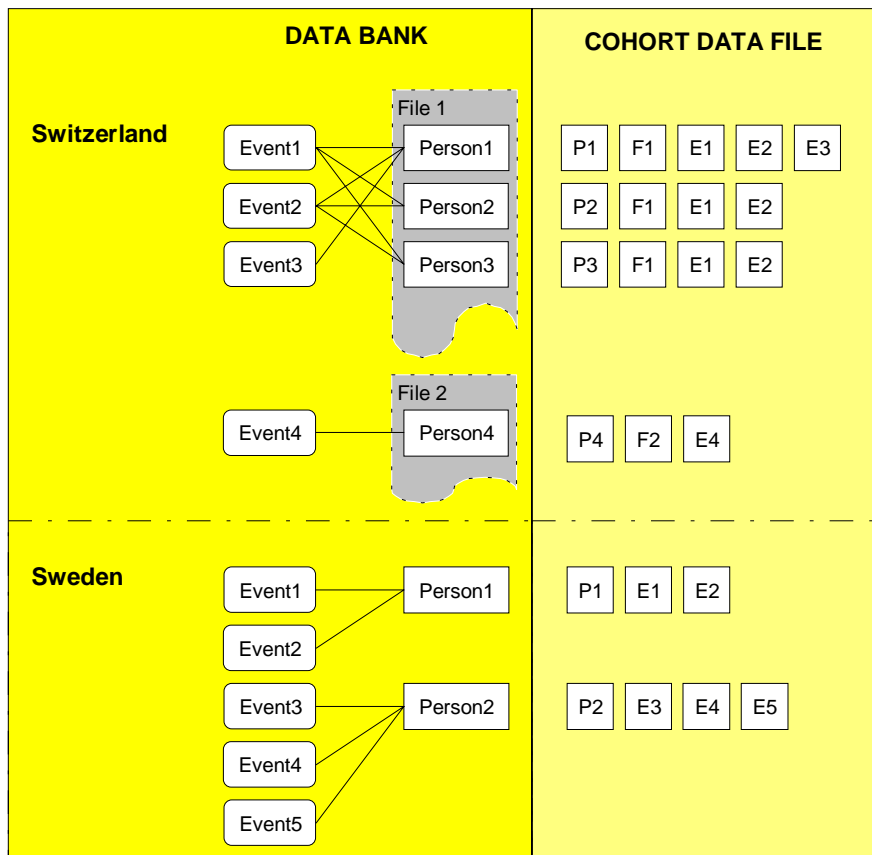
DATA BANK

COHORT DATA FILE

Switzerland

Event1
Event2
Event3

File 1
Person1
Person2
Person3

P1 F1 E1 E2 E3
P2 F1 E1 E2
P3 F1 E1 E2

Event4

File 2
Person4

P4 F2 E4

Sweden

Event1
Event2
Person1

P1 E1 E2

Event3
Event4
Event5
Person2

P2 E3 E4 E5